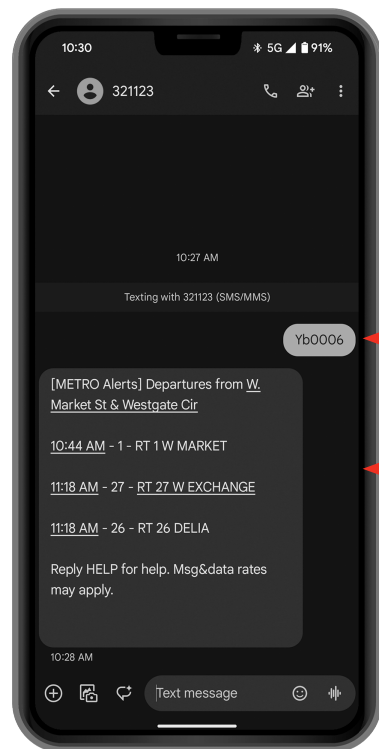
10:30 5G 91%

321123

10:27 AM

Texting with 321123 (SMS/MMS)

Yb0006

[METRO Alerts] Departures from W. Market St & Westgate Cir

10:44 AM - 1 - RT 1 W MARKET

11:18 AM - 27 - RT 27 W EXCHANGE

11:18 AM - 26 - RT 26 DELIA

Reply HELP for help. Msg&data rates may apply.

10:28 AM

Text message